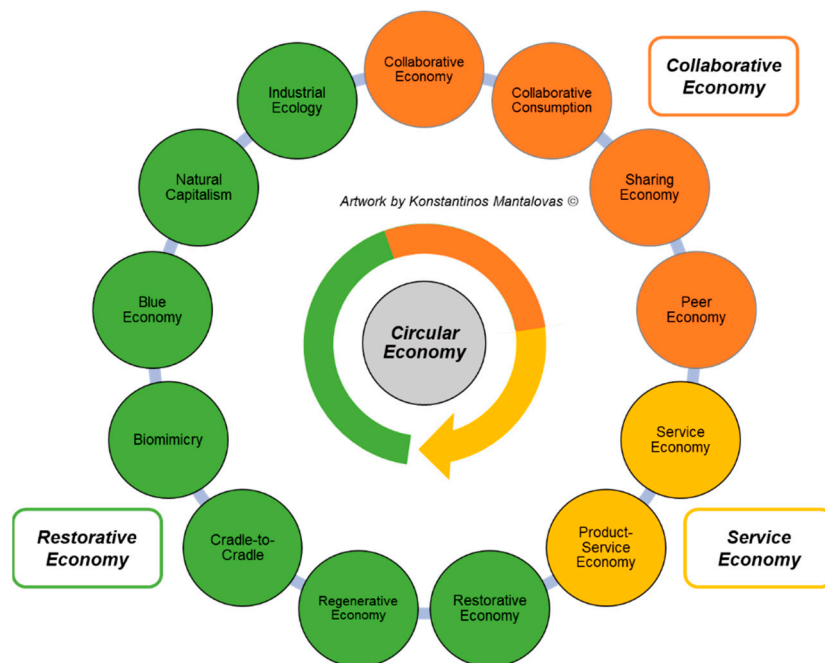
Collaborative Economy

Collaborative Economy

Collaborative Consumption

Sharing Economy

Peer Economy

Industrial Ecology

Natural Capitalism

Artwork by Konstantinos Mantalovas ©

Blue Economy

Circular Economy

Biomimicry

Service Economy

Restorative Economy

Cradle-to-Cradle

Product-Service Economy

Service Economy

Regenerative Economy

Restorative Economy